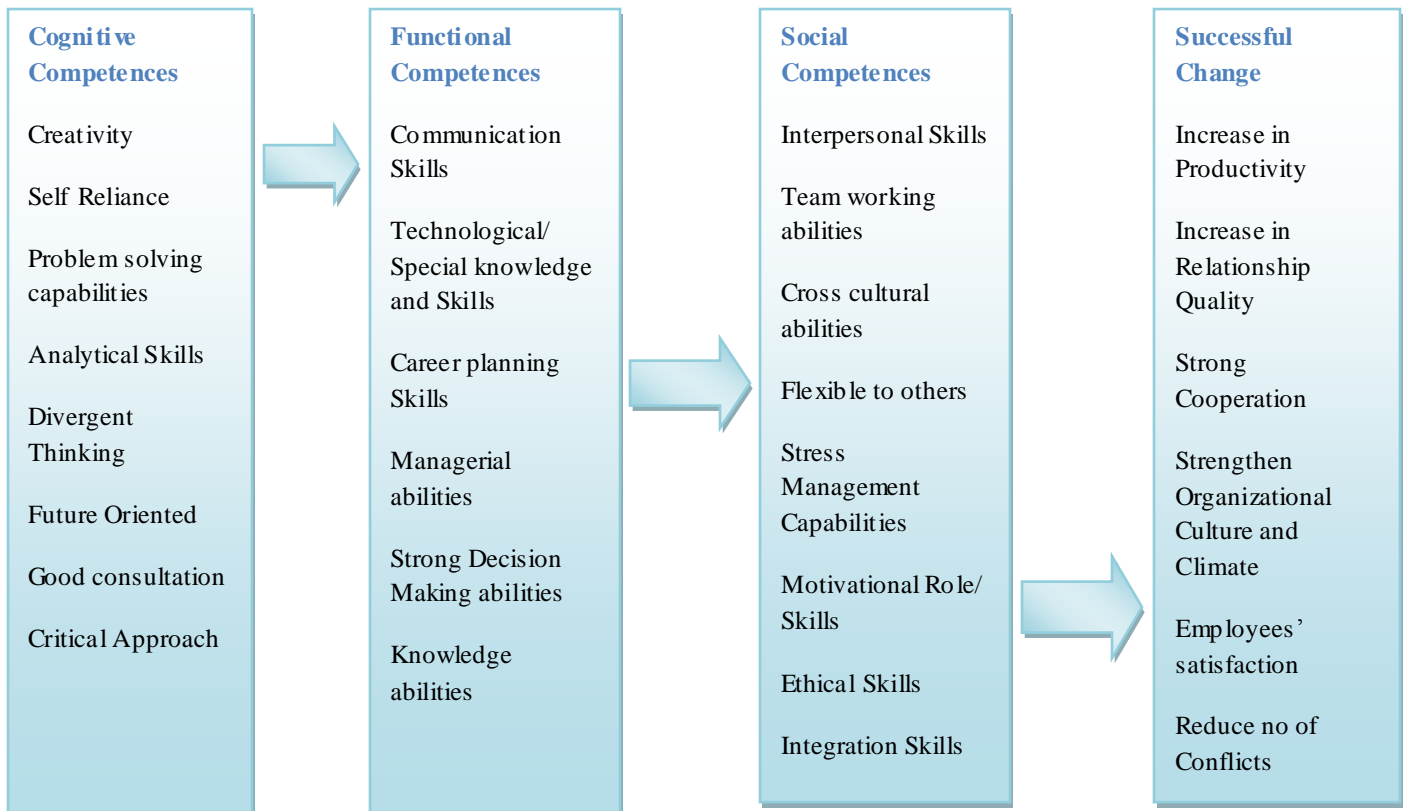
Cognitive Competences

Creativity

Self Reliance

Problem solving capabilities

Analytical Skills

Divergent Thinking

Future Oriented

Good consultation

Critical Approach

Functional Competences

Communication Skills

Technological/ Special knowledge and Skills

Career planning Skills

Managerial abilities

Strong Decision Making abilities

Knowledge abilities

Social Competences

Interpersonal Skills

Team working abilities

Cross cultural abilities

Flexible to others

Stress Management Capabilities

Motivational Role/ Skills

Ethical Skills

Integration Skills

Successful Change

Increase in Productivity

Increase in Relationship Quality

Strong Cooperation

Strengthen Organizational Culture and Climate

Employees' satisfaction

Reduce no of Conflicts